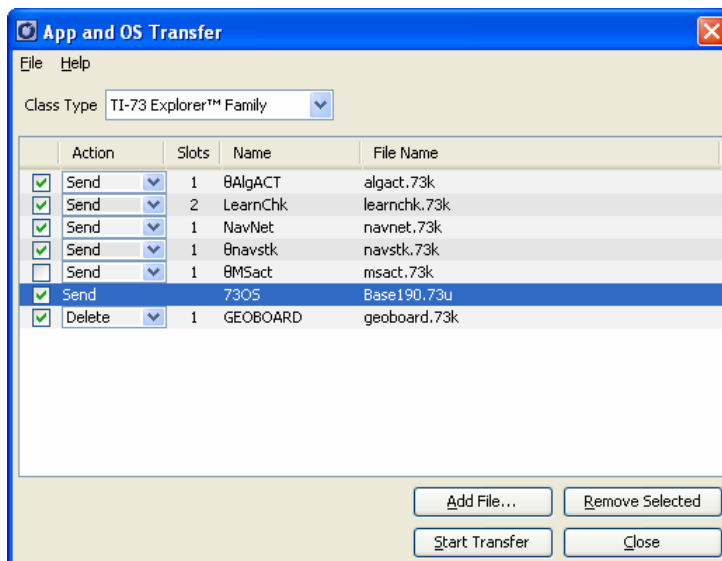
App and OS Transfer

File Help

Class Type TI-73 Explorer™ Family

| | Action | Slots | Name | File Name |
|---|---|---|---|---|
| ☑ | Send | 1 | θAlgACT | algact.73k |
| ☑ | Send | 2 | LearnChk | learnchk.73k |
| ☑ | Send | 1 | NavNet | navnet.73k |
| ☑ | Send | 1 | θnavstk | navstk.73k |
| ☐ | Send | 1 | θMSact | msact.73k |
| ☑ | Send | | 73OS | Base190.73u |
| ☑ | Delete | 1 | GEOBOARD | geoboard.73k |

Add File... Remove Selected

Start Transfer Close